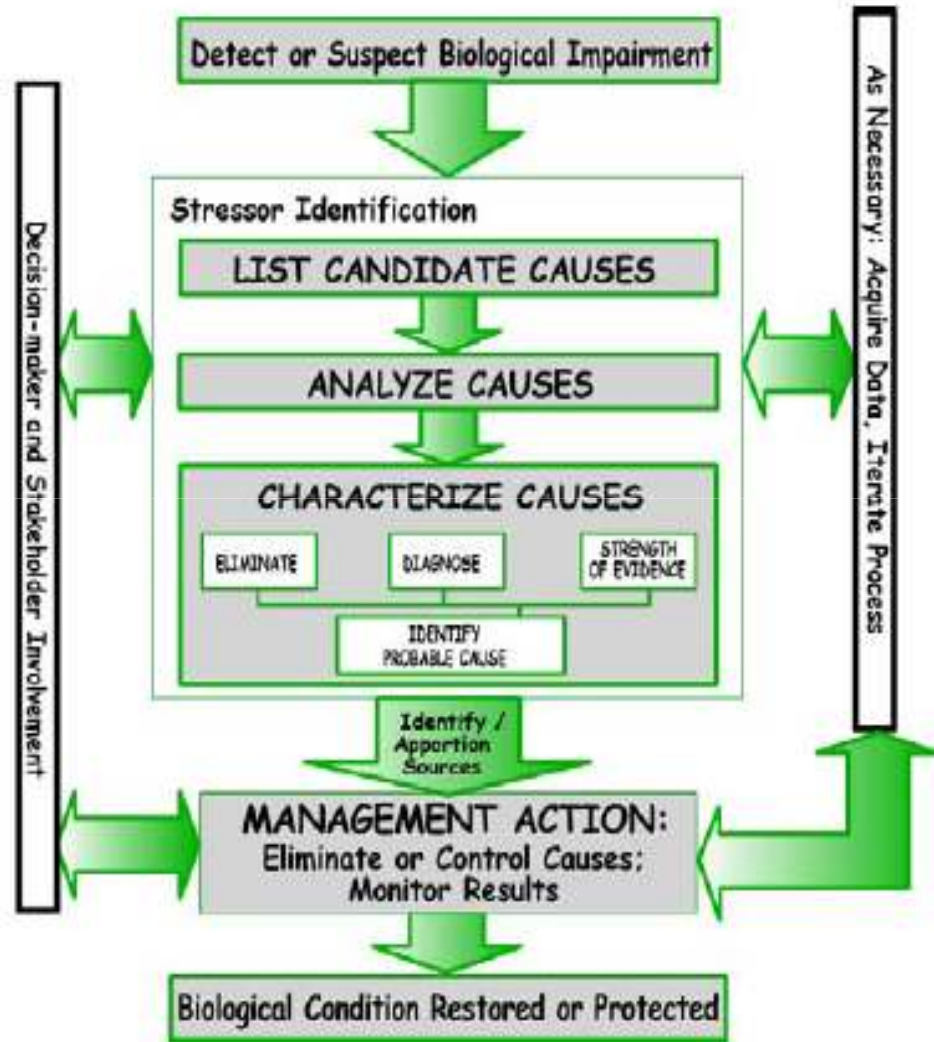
Detect or Suspect Biological Impairment

Decision-maker and Stakeholder Involvement

Stressor Identification

LIST CANDIDATE CAUSES

ANALYZE CAUSES

CHARACTERIZE CAUSES

ELIMINATE

DIAGNOSE

STRENGTH OF EVIDENCE

IDENTIFY PROBABLE CAUSE

As Necessary: Acquire Data, Iterate Process

Identify / Apportion Sources

MANAGEMENT ACTION: Eliminate or Control Causes; Monitor Results

Biological Condition Restored or Protected